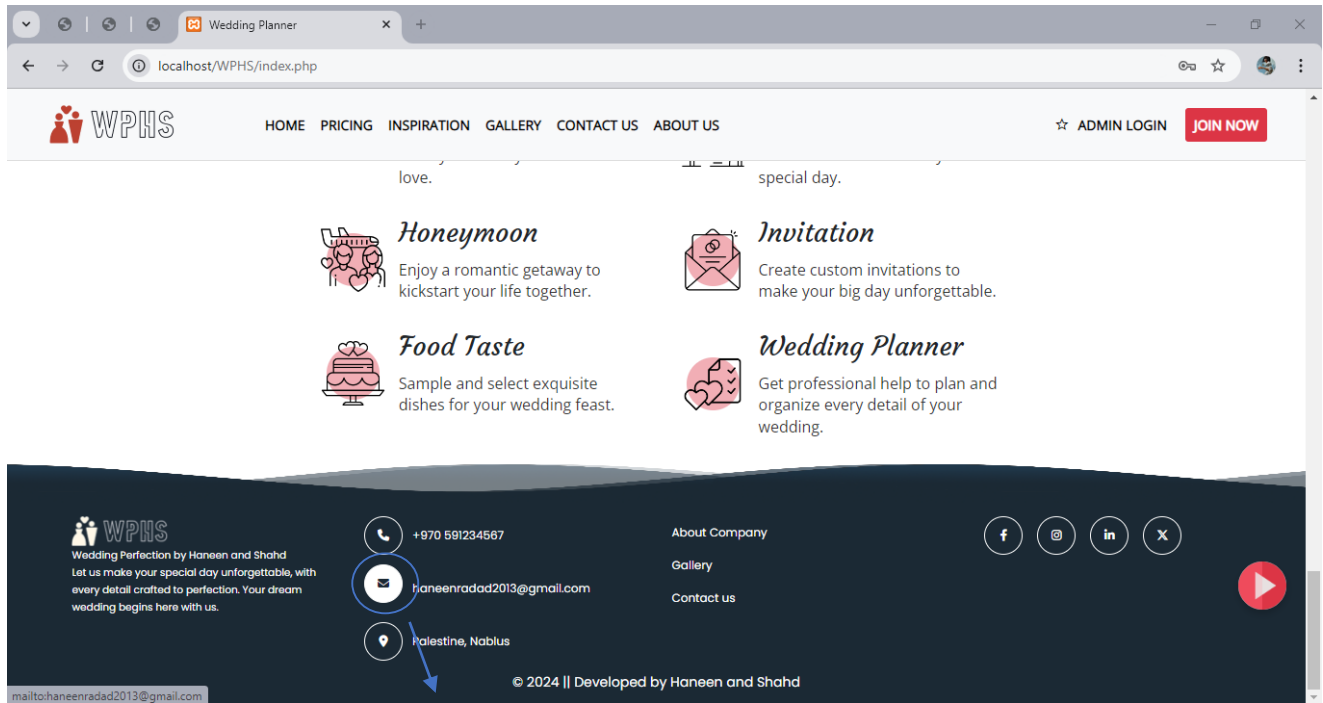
Wedding Planner

localhost/WPHS/index.php

WPHS

HOME PRICING INSPIRATION GALLERY CONTACT US ABOUT US

ADMIN LOGIN

JOIN NOW

love.

special day.

Honeymoon

Enjoy a romantic getaway to kickstart your life together.

Invitation

Create custom invitations to make your big day unforgettable.

Food Taste

Sample and select exquisite dishes for your wedding feast.

Wedding Planner

Get professional help to plan and organize every detail of your wedding.

WPHS

Wedding Perfection by Haneen and Shahd

Let us make your special day unforgettable, with every detail crafted to perfection. Your dream wedding begins here with us.

+970 591234567

haneenradad2013@gmail.com

Palestine, Nablus

About Company

Gallery

Contact us

© 2024 || Developed by Haneen and Shahd

mailto:haneenradad2013@gmail.com